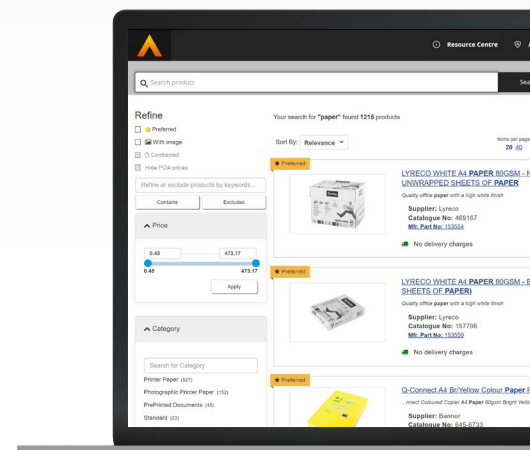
Resource Centre

Search product

Sea

Refine

Preferred

With image

Contracted

Hide POA prices

Refine or exclude products by keywords...

Contains

Excludes

Price

0.45

473.17

0.45

473.17

Apply

Category

Search for Category

Printer Paper (327)

Photographic Printer Paper (152)

PrePrinted Documents (45)

Standard (33)

Your search for "paper" found 1215 products

Sort By: Relevance

Items per page

20 40

Preferred

LYRECO WHITE A4 PAPER 80GSM - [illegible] UNWRAPPED SHEETS OF PAPER

Quality office paper with a high white finish

Supplier: Lyreco

Catalogue No: 469167

Mfr. Part No: 153554

No delivery charges

Preferred

LYRECO WHITE A4 PAPER 80GSM - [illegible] SHEETS OF PAPER)

Quality office paper with a high white finish

Supplier: Lyreco

Catalogue No: 157796

Mfr. Part No: 153559

No delivery charges

Preferred

Q-Connect A4 Br/Yellow Colour Paper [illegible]

...orrect Coloured Copier A4 Paper 80gsm Bright Yello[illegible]

Supplier: Banner

Catalogue No: 645-6733